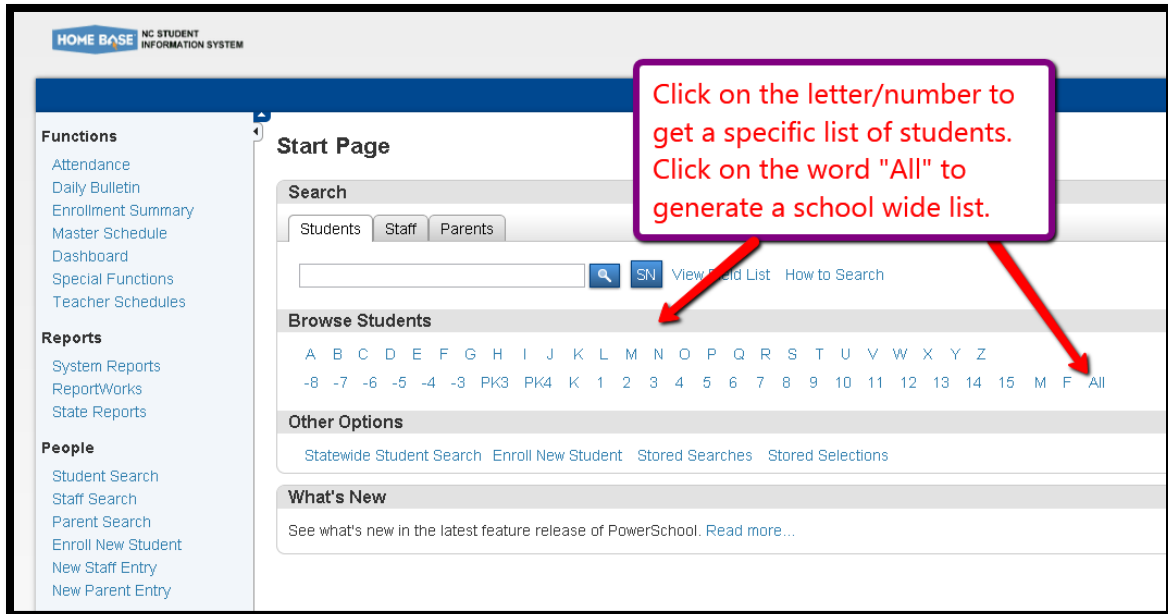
HOME BASE NC STUDENT INFORMATION SYSTEM

Functions
Attendance
Daily Bulletin
Enrollment Summary
Master Schedule
Dashboard
Special Functions
Teacher Schedules

Reports
System Reports
ReportWorks
State Reports

People
Student Search
Staff Search
Parent Search
Enroll New Student
New Staff Entry
New Parent Entry

Start Page

Click on the letter/number to get a specific list of students. Click on the word "All" to generate a school wide list.

Search
Students Staff Parents

SN View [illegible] List How to Search

Browse Students
A B C D E F G H I J K L M N O P Q R S T U V W X Y Z
-8 -7 -6 -5 -4 -3 PK3 PK4 K 1 2 3 4 5 6 7 8 9 10 11 12 13 14 15 M F All

Other Options
Statewide Student Search Enroll New Student Stored Searches Stored Selections

What's New
See what's new in the latest feature release of PowerSchool. Read more...